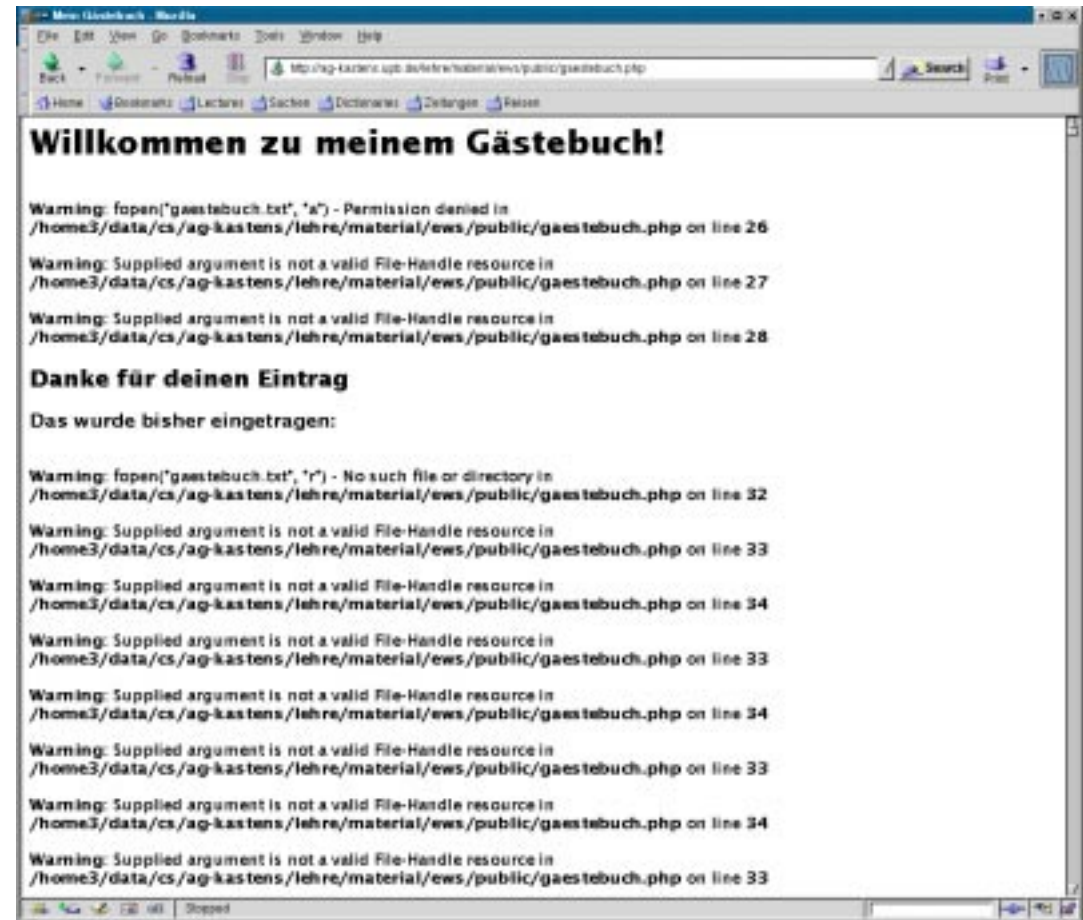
Mein Gästebuch - Mozilla

File Edit View Go Bookmarks Tools Window Help

Back Forward Reload Stop http://ag-kastens.upb.de/lehre/material/ews/public/gaestebuch.php Search Print

Home Bookmarks Lectures Suchen Dictionaries Zeitungen Reisen

# Willkommen zu meinem Gästebuch!

**Warning**: fopen("gaestebuch.txt", "a") - Permission denied in **/home3/data/cs/ag-kastens/lehre/material/ews/public/gaestebuch.php** on line **26**

**Warning**: Supplied argument is not a valid File-Handle resource in **/home3/data/cs/ag-kastens/lehre/material/ews/public/gaestebuch.php** on line **27**

**Warning**: Supplied argument is not a valid File-Handle resource in **/home3/data/cs/ag-kastens/lehre/material/ews/public/gaestebuch.php** on line **28**

## Danke für deinen Eintrag

Das wurde bisher eingetragen:

**Warning**: fopen("gaestebuch.txt", "r") - No such file or directory in **/home3/data/cs/ag-kastens/lehre/material/ews/public/gaestebuch.php** on line **32**

**Warning**: Supplied argument is not a valid File-Handle resource in **/home3/data/cs/ag-kastens/lehre/material/ews/public/gaestebuch.php** on line **33**

**Warning**: Supplied argument is not a valid File-Handle resource in **/home3/data/cs/ag-kastens/lehre/material/ews/public/gaestebuch.php** on line **34**

**Warning**: Supplied argument is not a valid File-Handle resource in **/home3/data/cs/ag-kastens/lehre/material/ews/public/gaestebuch.php** on line **33**

**Warning**: Supplied argument is not a valid File-Handle resource in **/home3/data/cs/ag-kastens/lehre/material/ews/public/gaestebuch.php** on line **34**

**Warning**: Supplied argument is not a valid File-Handle resource in **/home3/data/cs/ag-kastens/lehre/material/ews/public/gaestebuch.php** on line **33**

**Warning**: Supplied argument is not a valid File-Handle resource in **/home3/data/cs/ag-kastens/lehre/material/ews/public/gaestebuch.php** on line **34**

**Warning**: Supplied argument is not a valid File-Handle resource in **/home3/data/cs/ag-kastens/lehre/material/ews/public/gaestebuch.php** on line **33**

Stopped